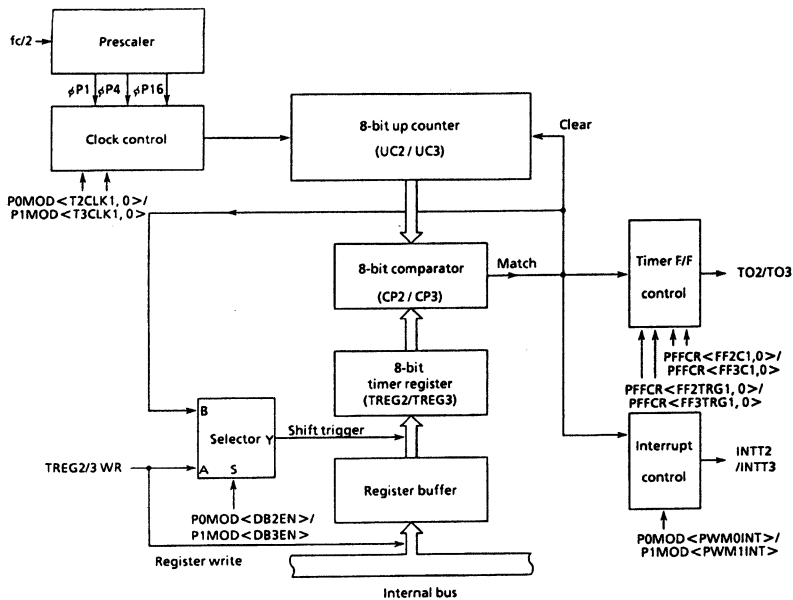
fc/2

Prescaler

$\phi$P1 $\phi$P4 $\phi$P16

Clock control

P0MOD<T2CLK1, 0>/
P1MOD<T3CLK1, 0>

8-bit up counter
(UC2 / UC3)

Clear

8-bit comparator
(CP2 / CP3)

Match

Timer F/F
control

TO2/TO3

PFFCR<FF2C1,0>/
PFFCR<FF3C1,0>

PFFCR<FF2TRG1, 0>/
PFFCR<FF3TRG1, 0>

8-bit
timer register
(TREG2/TREG3)

B
Selector Y
A S

Shift trigger

TREG2/3 WR

Register buffer

P0MOD<DB2EN>/
P1MOD<DB3EN>

Register write

Interrupt
control

INTT2
/INTT3

P0MOD<PWM0INT>/
P1MOD<PWM1INT>

Internal bus